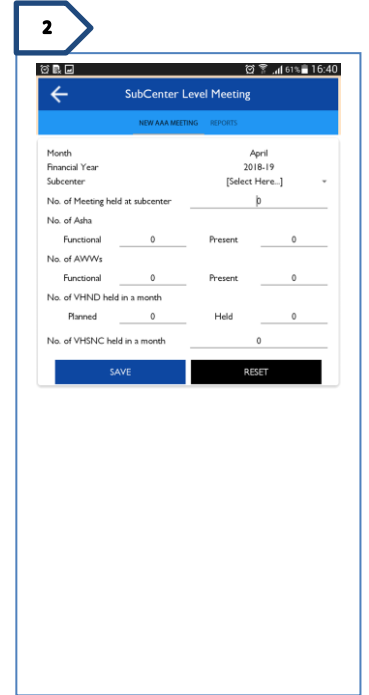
2

61% 16:40

SubCenter Level Meeting

NEW AAA MEETING REPORTS

Month April
Financial Year 2018-19
Subcenter [Select Here...]

No. of Meeting held at subcenter 0

No. of Asha
Functional 0 Present 0

No. of AWWs
Functional 0 Present 0

No. of VHND held in a month
Planned 0 Held 0

No. of VHSNC held in a month 0

SAVE RESET